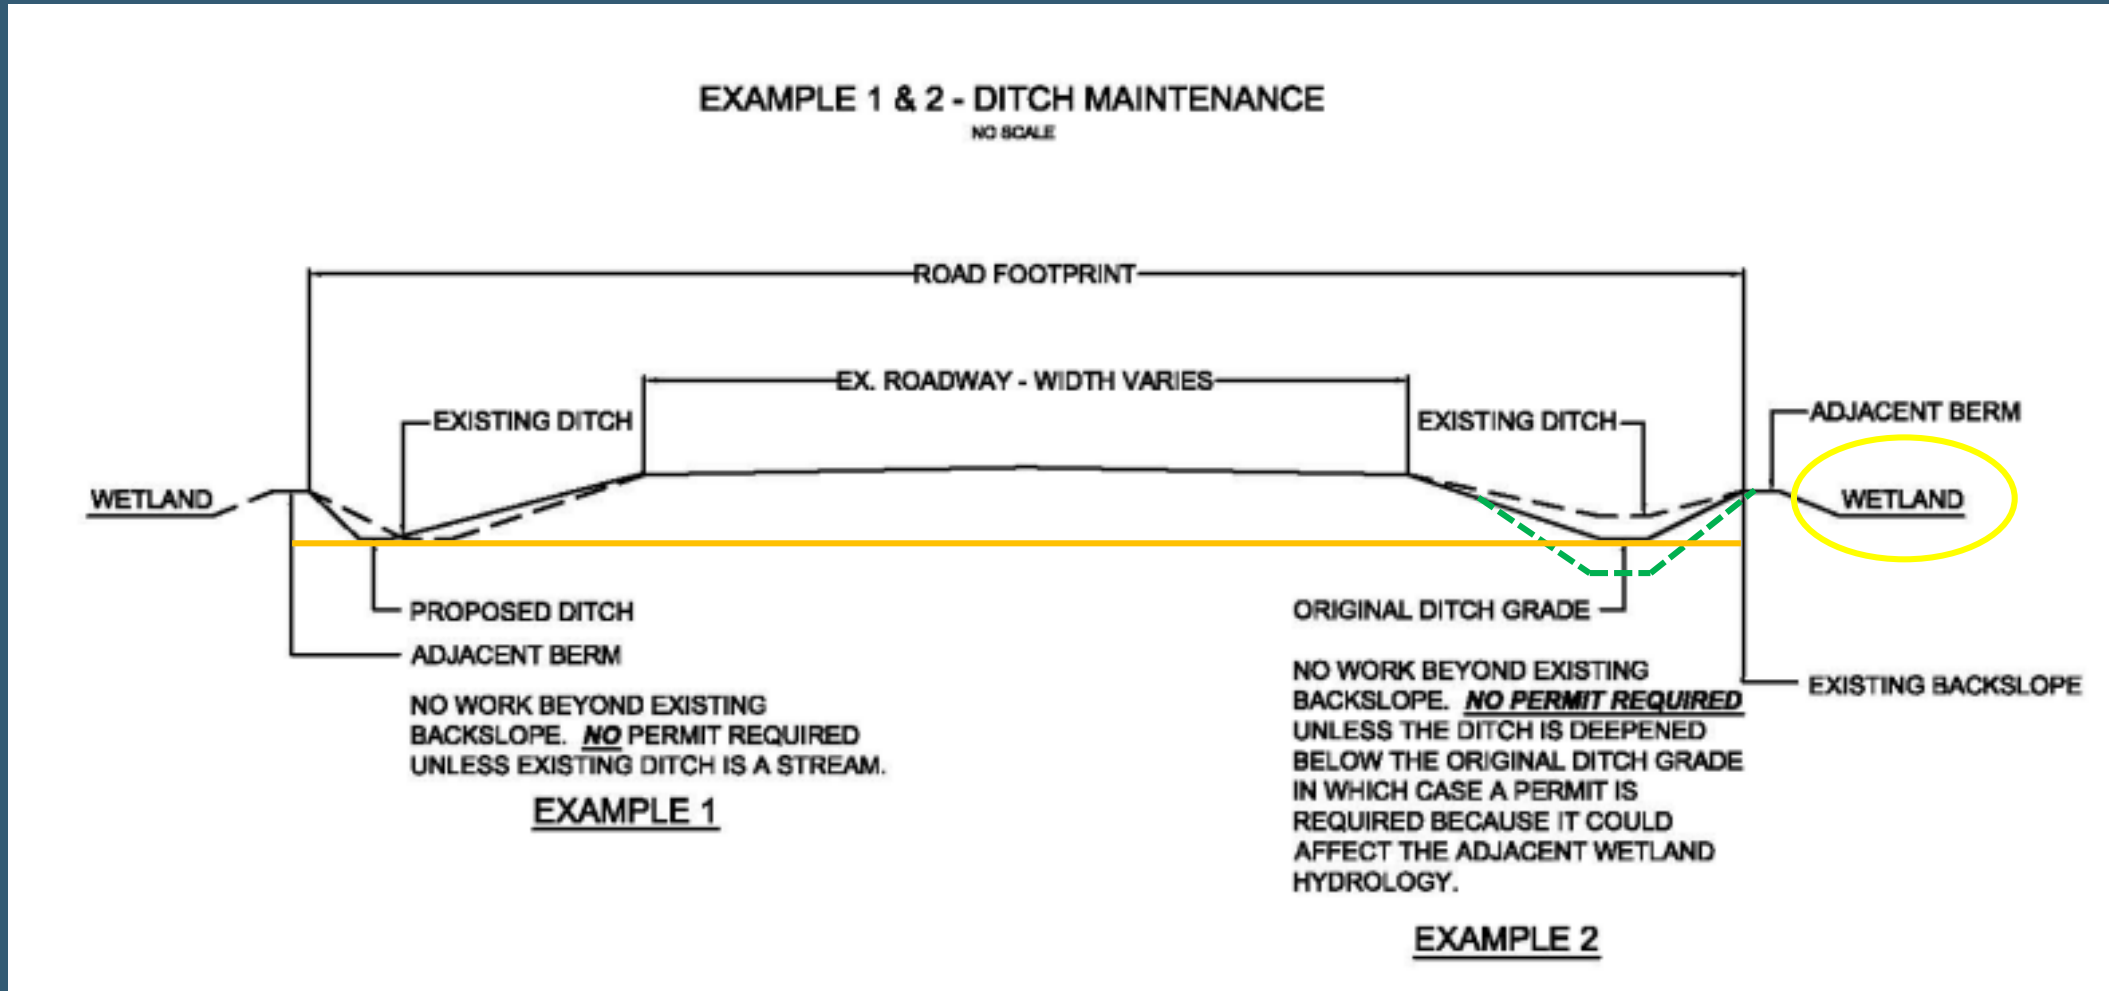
EXAMPLE 1 & 2 - DITCH MAINTENANCE
NO SCALE

ROAD FOOTPRINT

EX. ROADWAY - WIDTH VARIES

EXISTING DITCH

EXISTING DITCH

ADJACENT BERM

WETLAND

WETLAND

PROPOSED DITCH

ADJACENT BERM

ORIGINAL DITCH GRADE

EXISTING BACKSLOPE

NO WORK BEYOND EXISTING BACKSLOPE. NO PERMIT REQUIRED UNLESS EXISTING DITCH IS A STREAM.

EXAMPLE 1

NO WORK BEYOND EXISTING BACKSLOPE. NO PERMIT REQUIRED UNLESS THE DITCH IS DEEPENED BELOW THE ORIGINAL DITCH GRADE IN WHICH CASE A PERMIT IS REQUIRED BECAUSE IT COULD AFFECT THE ADJACENT WETLAND HYDROLOGY.

EXAMPLE 2